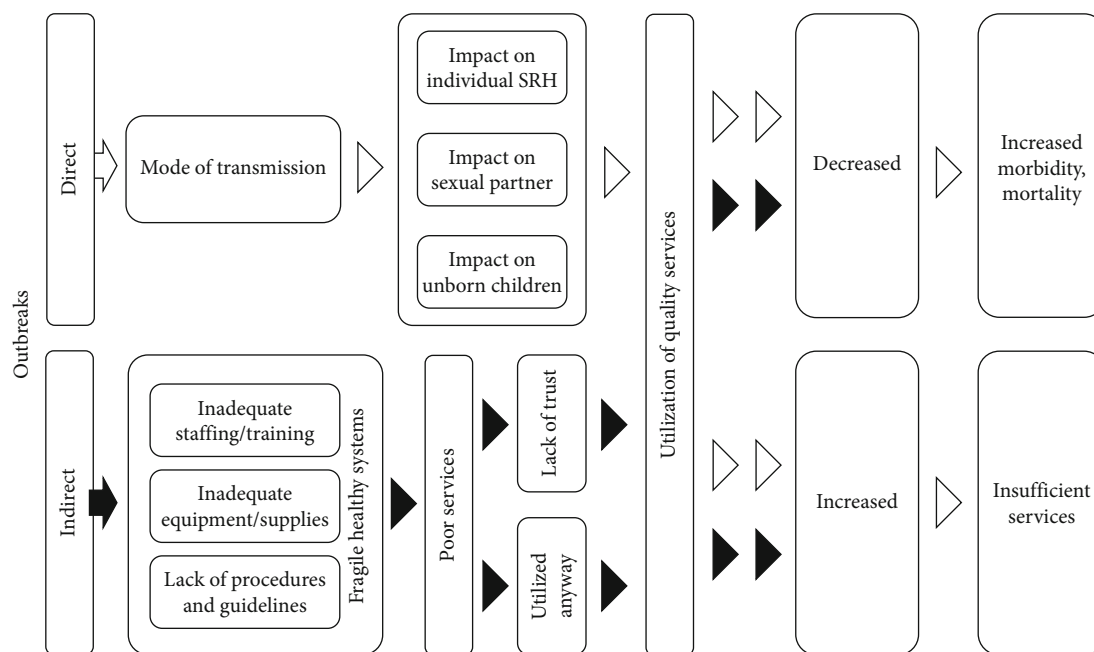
Outbreaks

Direct

Mode of transmission

Impact on individual SRH

Impact on sexual partner

Impact on unborn children

Indirect

Inadequate staffing/training

Inadequate equipment/supplies

Lack of procedures and guidelines

Fragile healthy systems

Poor services

Lack of trust

Utilized anyway

Utilization of quality services

Decreased

Increased morbidity, mortality

Increased

Insufficient services